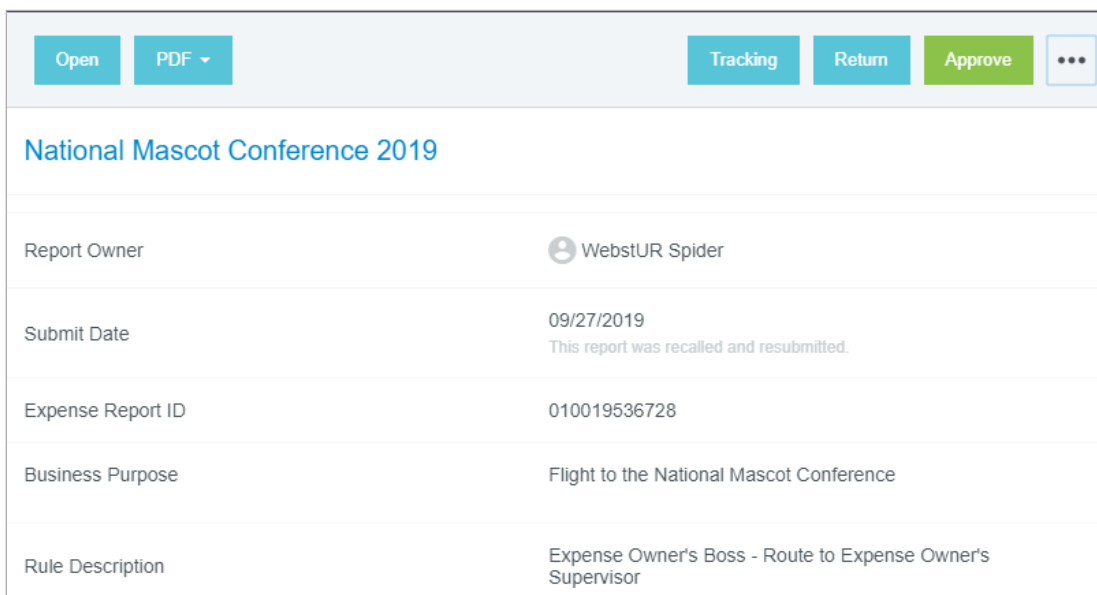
Open PDF Tracking Return Approve •••

National Mascot Conference 2019

| | |
|---|---|
| Report Owner | WebstUR Spider |
| Submit Date | 09/27/2019<br>This report was recalled and resubmitted. |
| Expense Report ID | 010019536728 |
| Business Purpose | Flight to the National Mascot Conference |
| Rule Description | Expense Owner's Boss - Route to Expense Owner's Supervisor |